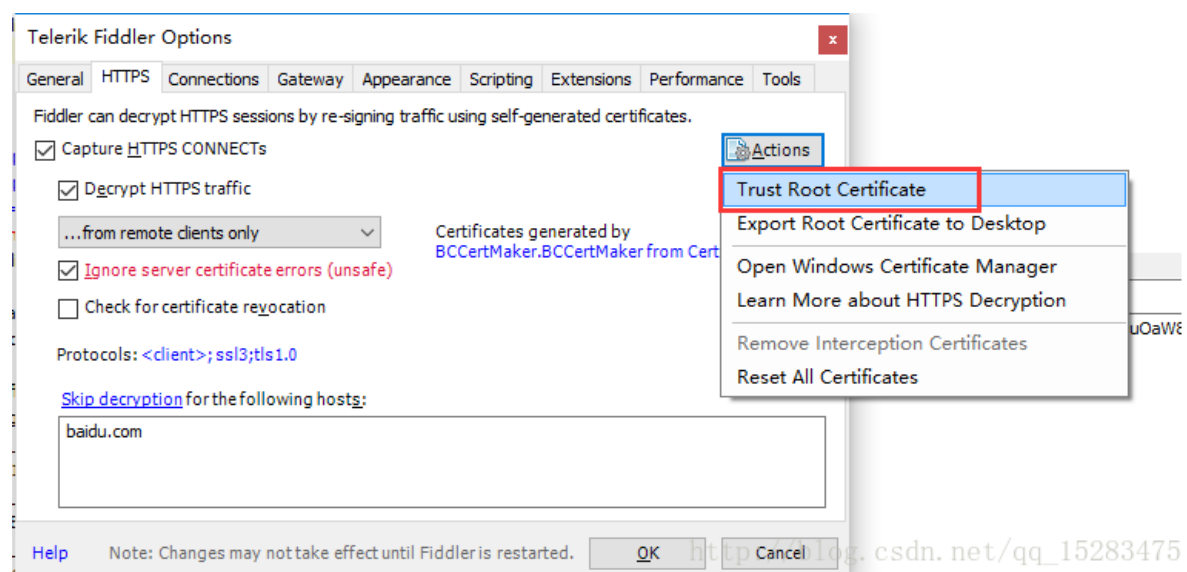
Telerik Fiddler Options

x

General | HTTPS | Connections | Gateway | Appearance | Scripting | Extensions | Performance | Tools

Fiddler can decrypt HTTPS sessions by re-signing traffic using self-generated certificates.

Capture HTTPS CONNECTs

Actions

Decrypt HTTPS traffic

...from remote clients only

Certificates generated by
BCCertMaker.BCCertMaker from Cert

Ignore server certificate errors (unsafe)

Check for certificate revocation

Protocols: <client>; ssl3;tls1.0

Skip decryption for the following hosts:

baidu.com

Trust Root Certificate
Export Root Certificate to Desktop
Open Windows Certificate Manager
Learn More about HTTPS Decryption
Remove Interception Certificates
Reset All Certificates

uOaW8

Help

Note: Changes may not take effect until Fiddler is restarted.

OK

Cancel

http://blog.csdn.net/qq_15283475